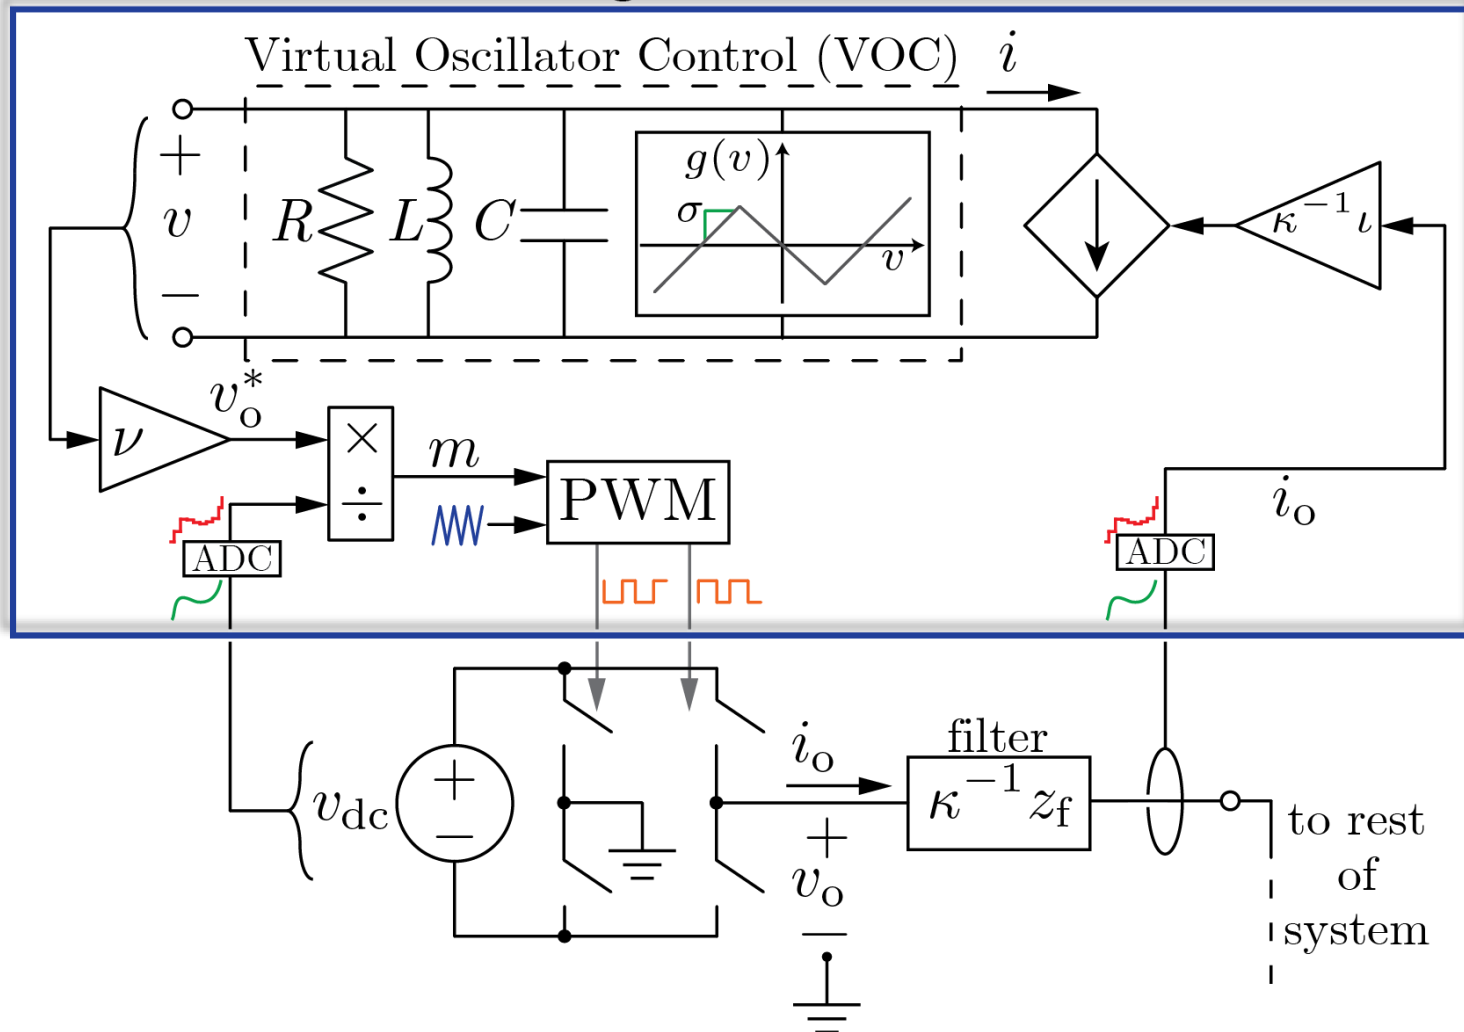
Virtual Oscillator Control (VOC) $i$

$+$
$v$
$-$

$R$ $L$ $C$

$g(v)$
$\sigma$
$v$

$\kappa^{-1}\iota$

$v_o^*$
$\nu$
$\times$
$\div$
$m$
PWM

ADC

$i_o$
ADC

$v_{dc}$
$+$
$-$

$i_o$
filter
$\kappa^{-1}z_f$
$+$
$v_o$
$-$

to rest of system